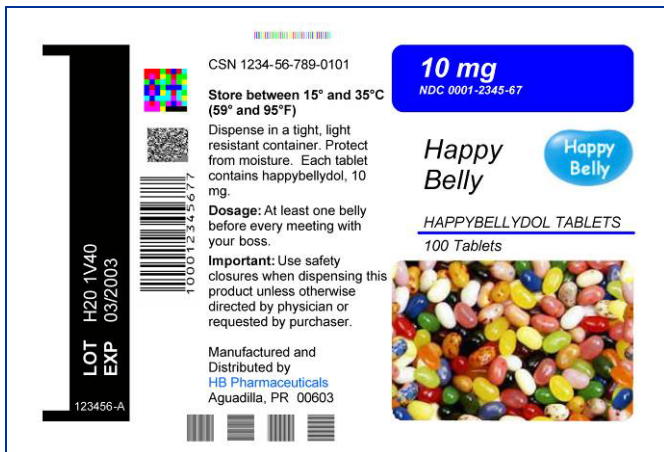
LOT H20 1V40
EXP 03/2003

123456-A

100012345677

CSN 1234-56-789-0101

**Store between 15° and 35°C (59° and 95°F)**

Dispense in a tight, light resistant container. Protect from moisture. Each tablet contains happybellydol, 10 mg.

**Dosage:** At least one belly before every meeting with your boss.

**Important:** Use safety closures when dispensing this product unless otherwise directed by physician or requested by purchaser.

Manufactured and Distributed by
HB Pharmaceuticals
Aguadilla, PR 00603

10 mg
NDC 0001-2345-67

Happy Belly

Happy Belly

HAPPYBELLYDOL TABLETS

100 Tablets